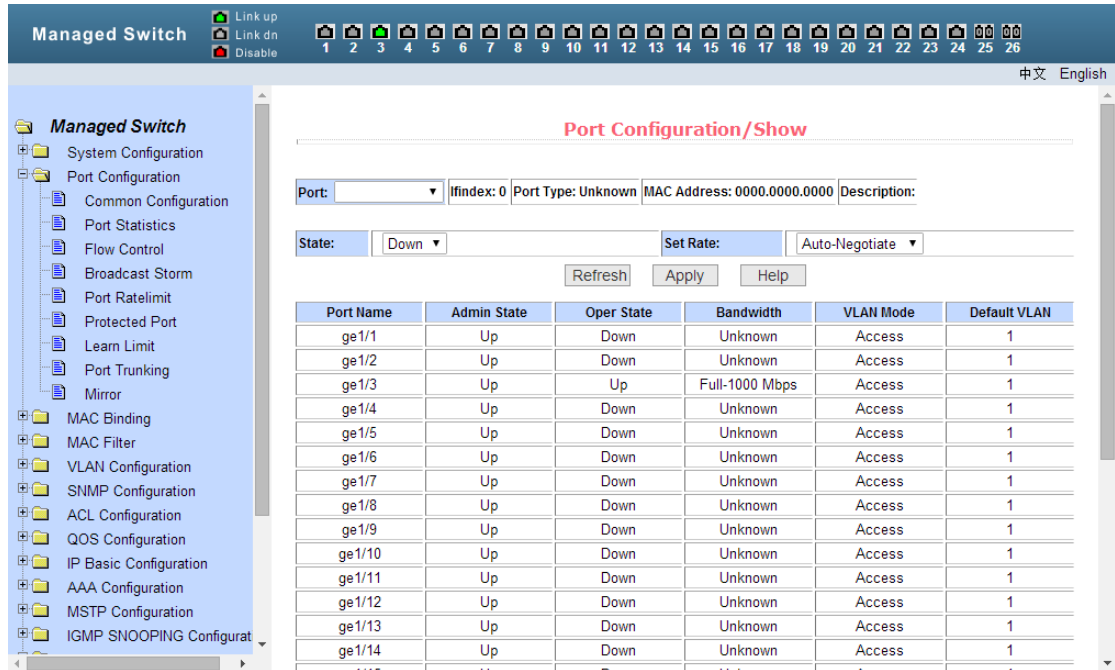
Managed Switch

Link up
Link dn
Disable

1 2 3 4 5 6 7 8 9 10 11 12 13 14 15 16 17 18 19 20 21 22 23 24 25 26

中文 English

Managed Switch
System Configuration
Port Configuration
Common Configuration
Port Statistics
Flow Control
Broadcast Storm
Port Ratelimit
Protected Port
Learn Limit
Port Trunking
Mirror
MAC Binding
MAC Filter
VLAN Configuration
SNMP Configuration
ACL Configuration
QOS Configuration
IP Basic Configuration
AAA Configuration
MSTP Configuration
IGMP SNOOPING Configurat

Port Configuration/Show

Port: | Ifindex: 0 | Port Type: Unknown | MAC Address: 0000.0000.0000 | Description:

State: Down | Set Rate: Auto-Negotiate

Refresh Apply Help

| Port Name | Admin State | Oper State | Bandwidth | VLAN Mode | Default VLAN |
|---|---|---|---|---|---|
| ge1/1 | Up | Down | Unknown | Access | 1 |
| ge1/2 | Up | Down | Unknown | Access | 1 |
| ge1/3 | Up | Up | Full-1000 Mbps | Access | 1 |
| ge1/4 | Up | Down | Unknown | Access | 1 |
| ge1/5 | Up | Down | Unknown | Access | 1 |
| ge1/6 | Up | Down | Unknown | Access | 1 |
| ge1/7 | Up | Down | Unknown | Access | 1 |
| ge1/8 | Up | Down | Unknown | Access | 1 |
| ge1/9 | Up | Down | Unknown | Access | 1 |
| ge1/10 | Up | Down | Unknown | Access | 1 |
| ge1/11 | Up | Down | Unknown | Access | 1 |
| ge1/12 | Up | Down | Unknown | Access | 1 |
| ge1/13 | Up | Down | Unknown | Access | 1 |
| ge1/14 | Up | Down | Unknown | Access | 1 |